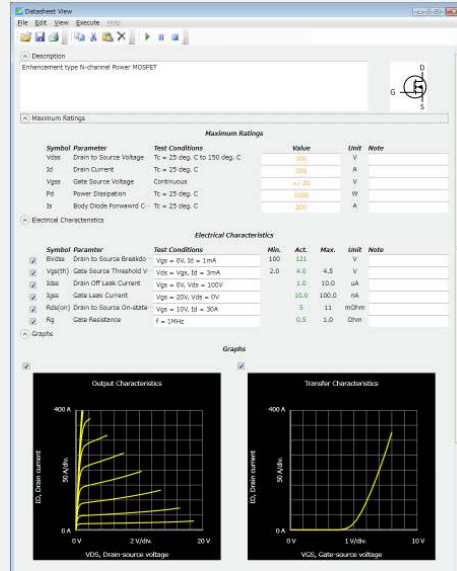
Datasheet View

File Edit View Execute Help

Description

Enhancement type N-channel Power MOSFET

D
G
S

Maximum Ratings

Maximum Ratings

| Symbol | Parameter | Test Conditions | Value | Unit | Note |
|---|---|---|---|---|---|
| Vdss | Drain to Source Voltage | Tc = 25 deg. C to 150 deg. C | 200 | V | |
| Id | Drain Current | Tc = 25 deg. C | 200 | A | |
| Vgss | Gate Source Voltage | Continuous | +/- 20 | V | |
| Pd | Power Dissipation | Tc = 25 deg. C | 1000 | W | |
| Is | Body Diode Forwawrd C | Tc = 25 deg. C | 200 | A | |

Electrical Characteristics

Electrical Characteristics

| Symbol | Parameter | Test Conditions | Min. | Act. | Max. | Unit | Note |
|---|---|---|---|---|---|---|---|
| BVdss | Drain to Source Breakdo | Vgs = 0V, Id = 1mA | 100 | 121 | | V | |
| Vgs(th) | Gate Source Threshold V | Vds = Vgs, Id = 3mA | 2.0 | 4.0 | 4.5 | V | |
| Idss | Drain Off Leak Current | Vgs = 0V, Vds = 100V | | 1.0 | 10.0 | uA | |
| Igss | Gate Leak Current | Vgs = 20V, Vds = 0V | | 10.0 | 100.0 | nA | |
| Rds(on) | Drain to Source On-state | Vgs = 10V, Id = 30A | | 5 | 11 | mOhm | |
| Rg | Gate Resistance | F = 1MHz | | 0.5 | 1.0 | Ohm | |

Graphs

Graphs

Output Characteristics

400 A
50 A/div.
ID, Drain current
0 A
0 V
2 V/div.
20 V
VDS, Drain-source voltage

Transfer Characteristics

400 A
50 A/div.
ID, Drain current
0 A
0 V
1 V/div.
10 V
VGS, Gate-source voltage